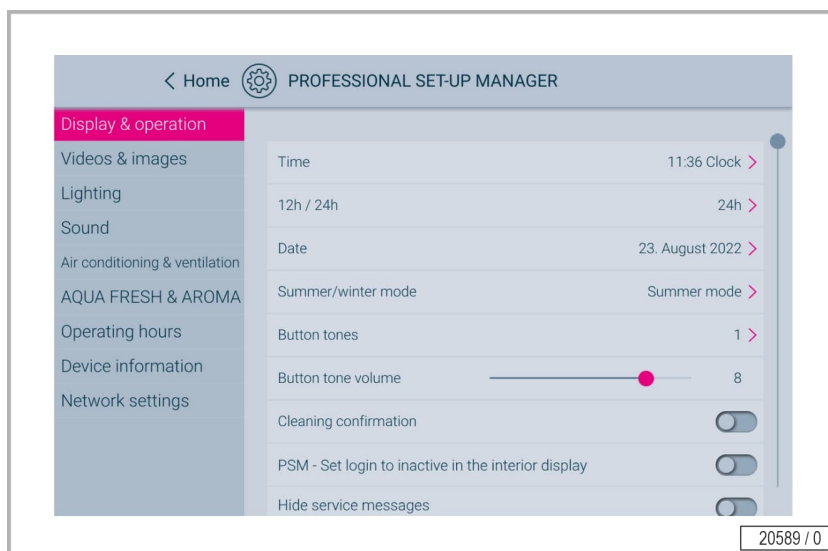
< Home PROFESSIONAL SET-UP MANAGER

Display & operation
Videos & images
Lighting
Sound
Air conditioning & ventilation
AQUA FRESH & AROMA
Operating hours
Device information
Network settings

Time 11:36 Clock >
12h / 24h 24h >
Date 23. August 2022 >
Summer/winter mode Summer mode >
Button tones 1 >
Button tone volume 8
Cleaning confirmation
PSM - Set login to inactive in the interior display
Hide service messages

20589 / 0